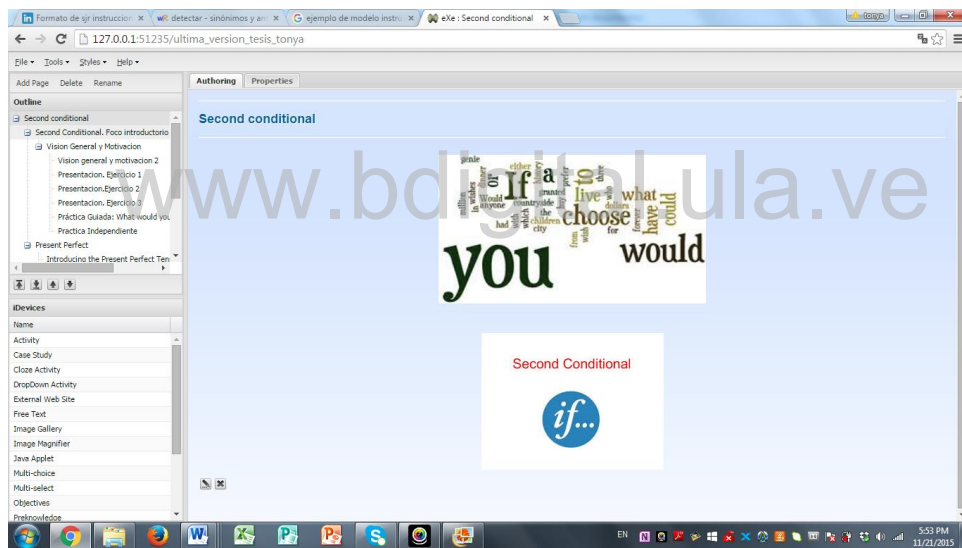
Formato de sjr instruccion × wR detectar - sinónimos y an × G ejemplo de modelo instru × eXe : Second conditional ×

tonya

127.0.0.1:51235/ultima_version_tesis_tonya

File Tools Styles Help

Add Page Delete Rename

Outline

Second conditional
Second Conditional. Foco introductorio
Vision General y Motivacion
Vision general y motivacion 2
Presentacion. Ejercicio 1
Presentacion.Ejercicio 2
Presentacion. Ejercicio 3
Práctica Guiada: What would you
Practica Independiente
Present Perfect
Introducing the Present Perfect Ten

iDevices

Name

Activity
Case Study
Cloze Activity
DropDown Activity
External Web Site
Free Text
Image Gallery
Image Magnifier
Java Applet
Multi-choice
Multi-select
Objectives
Preknowledge

Authoring Properties

Second conditional

www.bdigital.ula.ve

genie either if a to or would granted live what countryside prefer have could children choose you would with which city had forever dollars anyone for from

Second Conditional

if...

EN

5:53 PM
11/21/2015